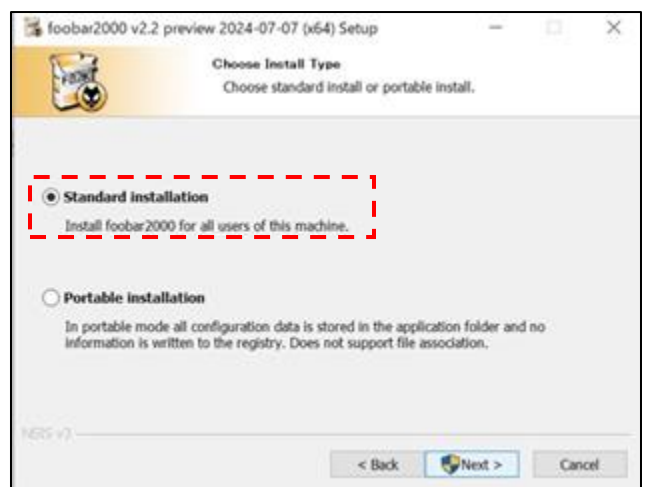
foobar2000 v2.2 preview 2024-07-07 (x64) Setup

Choose Install Type

Choose standard install or portable install.

Standard installation

Install foobar2000 for all users of this machine.

Portable installation

In portable mode all configuration data is stored in the application folder and no information is written to the registry. Does not support file association.

NSIS v3

< Back

Next >

Cancel